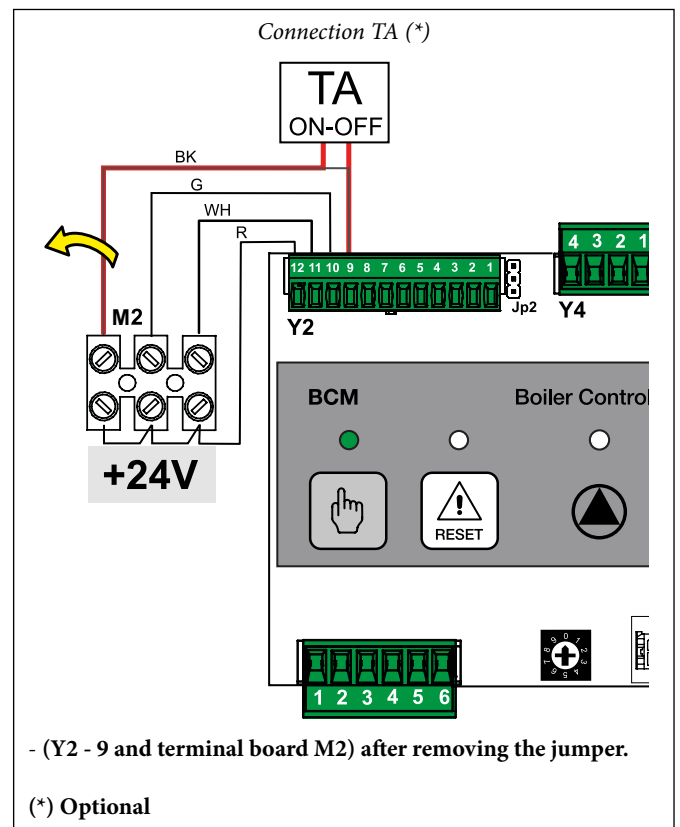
Connection TA (*)

TA
ON-OFF

BK
G
WH
R

M2

+24V

12 11 10 9 8 7 6 5 4 3 2 1
Jp2
Y2

4 3 2 1
Y4

BCM
Boiler Control

RESET

0 1 2 3 4 5 6 7 8 9

1 2 3 4 5 6

- (Y2 - 9 and terminal board M2) after removing the jumper.

(*) Optional